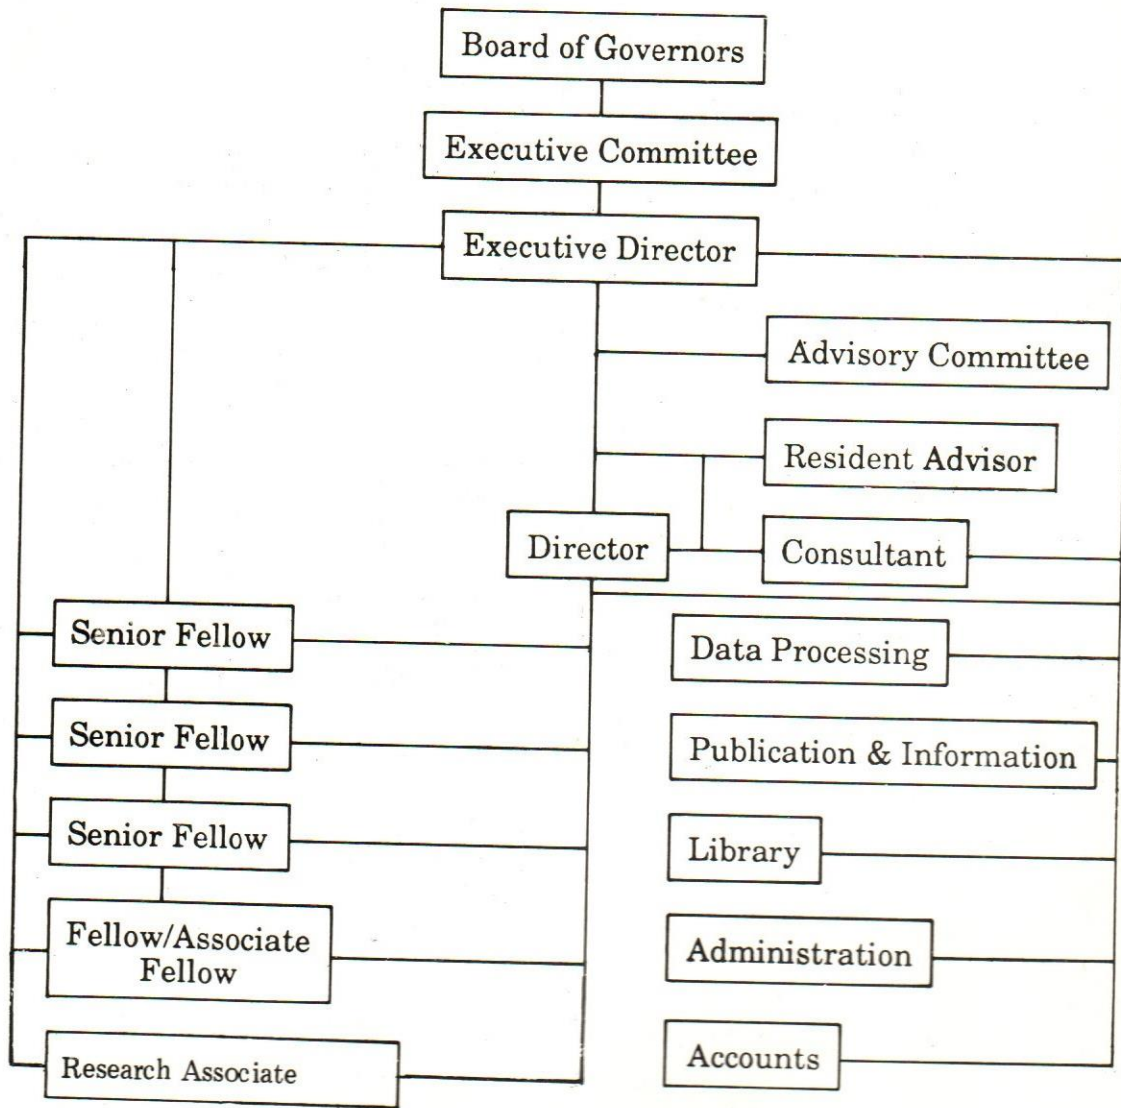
Board of Governors

Executive Committee

Executive Director

Advisory Committee

Resident Advisor

Director

Consultant

Senior Fellow

Senior Fellow

Senior Fellow

Fellow/Associate Fellow

Research Associate

Data Processing

Publication & Information

Library

Administration

Accounts